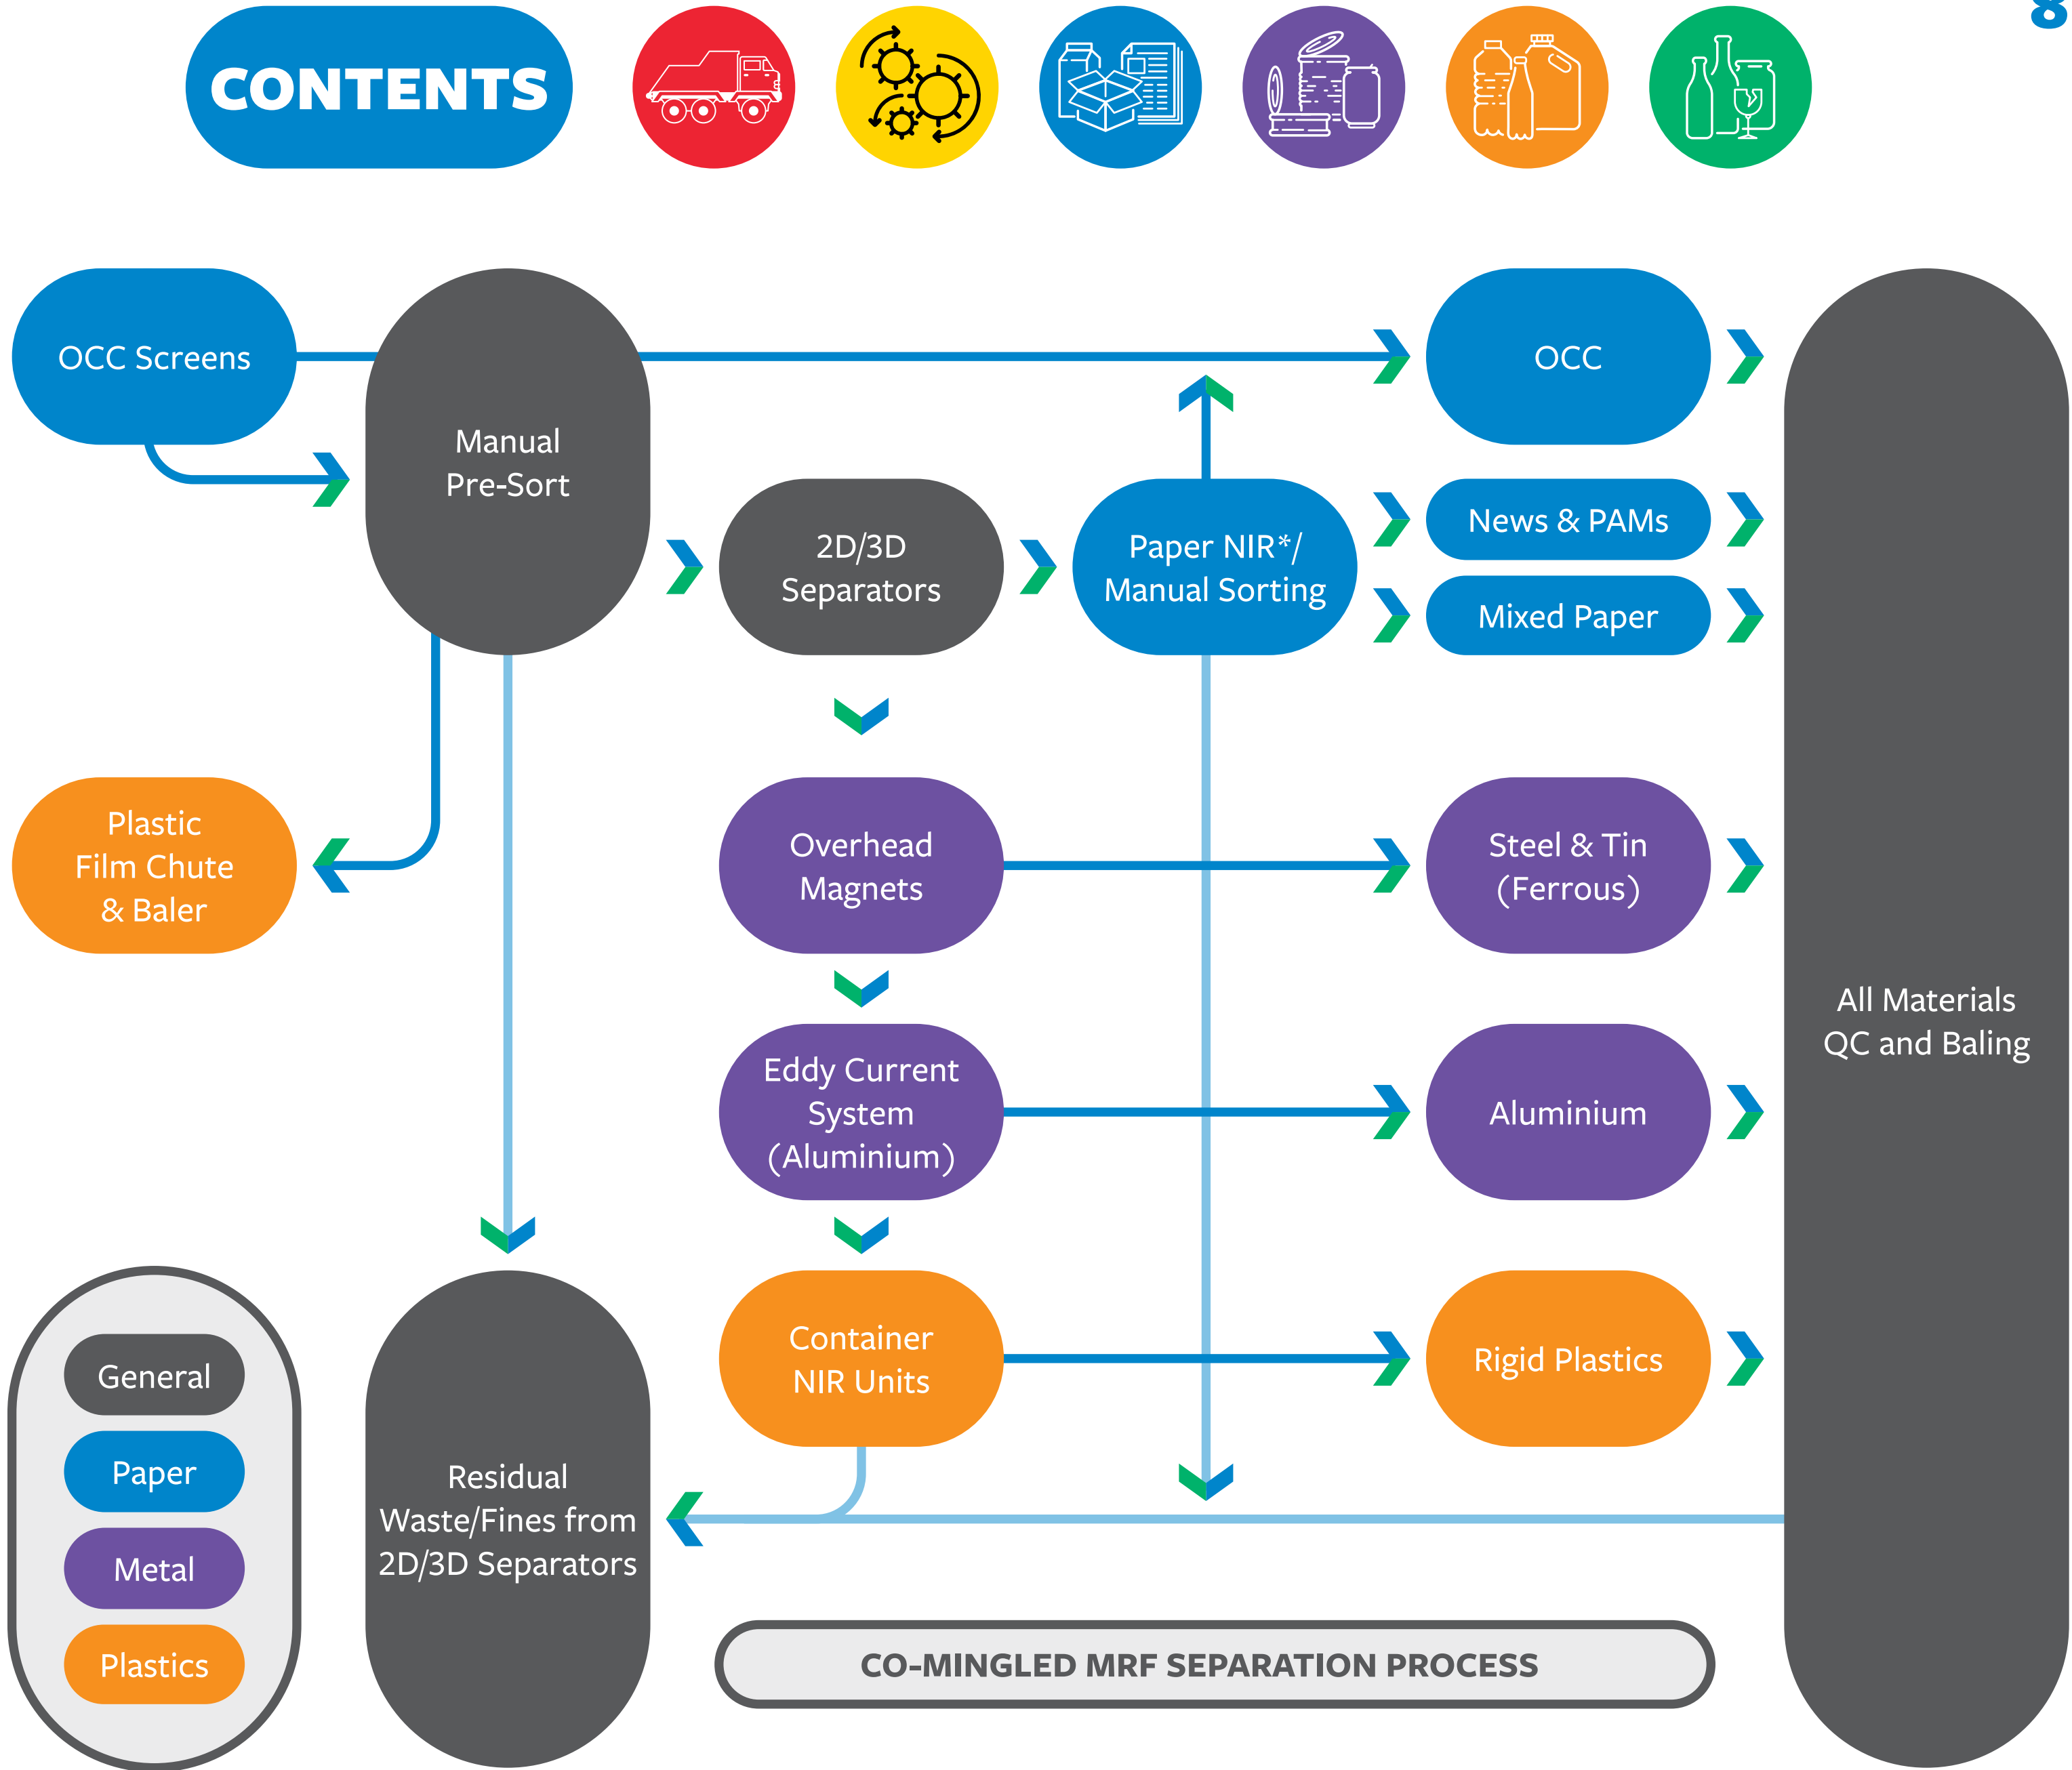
CONTENTS

8

OCC Screens

Manual Pre-Sort

OCC

2D/3D Separators

Paper NIR*/ Manual Sorting

News & PAMs

Mixed Paper

Plastic Film Chute & Baler

Overhead Magnets

Steel & Tin (Ferrous)

All Materials QC and Baling

Eddy Current System (Aluminium)

Aluminium

Container NIR Units

Rigid Plastics

General

Paper

Metal

Plastics

Residual Waste/Fines from 2D/3D Separators

CO-MINGLED MRF SEPARATION PROCESS